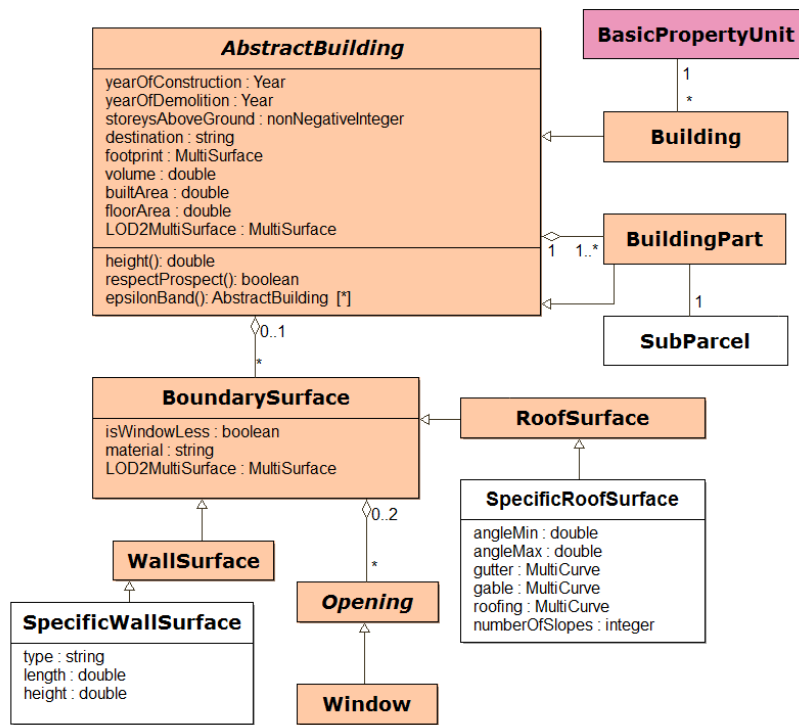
BasicPropertyUnit

1

*

AbstractBuilding

yearOfConstruction : Year
yearOfDemolition : Year
storeysAboveGround : nonNegativeInteger
destination : string
footprint : MultiSurface
volume : double
builtArea : double
floorArea : double
LOD2MultiSurface : MultiSurface

height(): double
respectProspect(): boolean
epsilonBand(): AbstractBuilding [*]

Building

1 1..*

BuildingPart

1

SubParcel

0..1

*

BoundarySurface

isWindowLess : boolean
material : string
LOD2MultiSurface : MultiSurface

RoofSurface

SpecificRoofSurface

angleMin : double
angleMax : double
gutter : MultiCurve
gable : MultiCurve
roofing : MultiCurve
numberOfSlopes : integer

0..2

*

WallSurface

Opening

SpecificWallSurface

type : string
length : double
height : double

Window